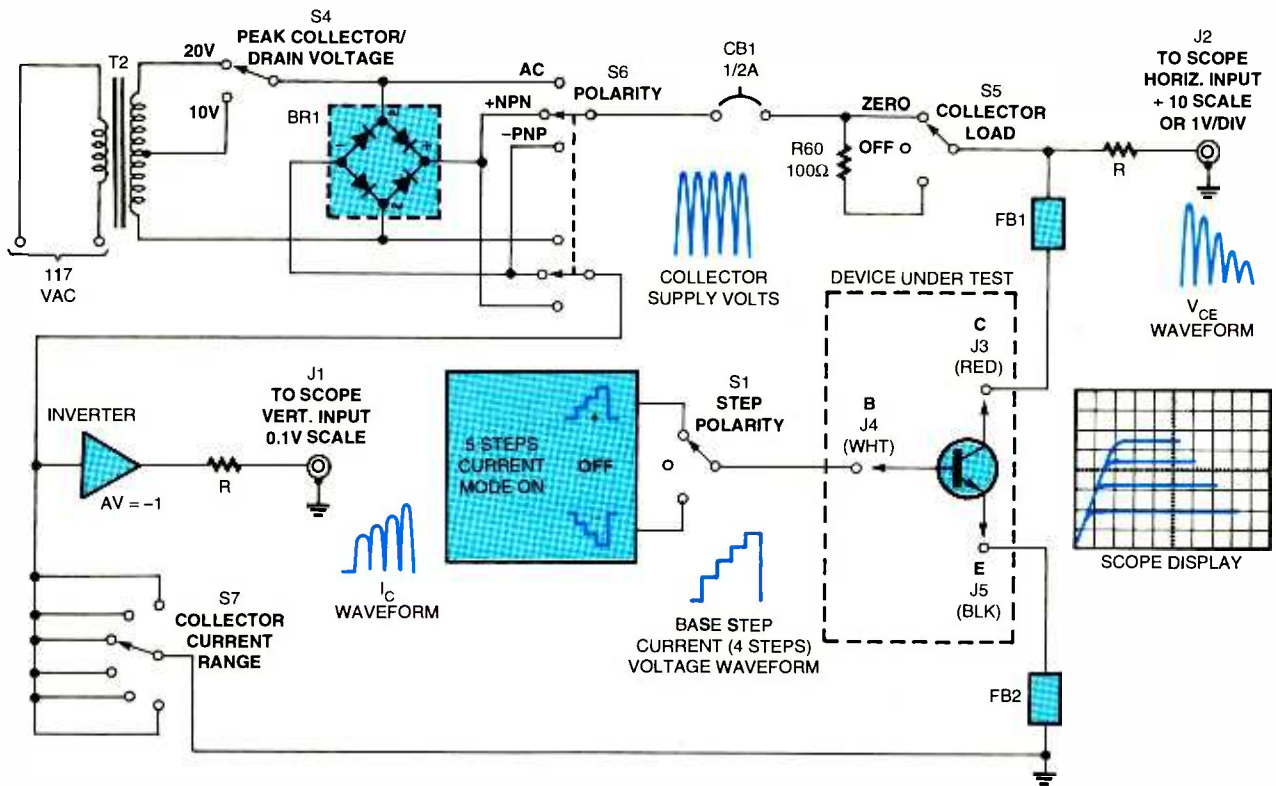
S4
PEAK COLLECTOR/
DRAIN VOLTAGE

T2

20V

10V

117
VAC

BR1

AC

+NPN

−PNP

S6
POLARITY

CB1
1/2A

ZERO

S5
COLLECTOR
LOAD

R60
100Ω

OFF

J2
TO SCOPE
HORIZ. INPUT
+ 10 SCALE
OR 1V/DIV

R

FB1

$V_{CE}$
WAVEFORM

COLLECTOR
SUPPLY VOLTS

DEVICE UNDER TEST

C
J3
(RED)

INVERTER

AV = −1

R

J1
TO SCOPE
VERT. INPUT
0.1V SCALE

5 STEPS
CURRENT
MODE ON

OFF

S1
STEP
POLARITY

B
J4
(WHT)

E
J5
(BLK)

SCOPE DISPLAY

S7
COLLECTOR
CURRENT
RANGE

$I_C$
WAVEFORM

BASE STEP
CURRENT (4 STEPS)
VOLTAGE WAVEFORM

FB2